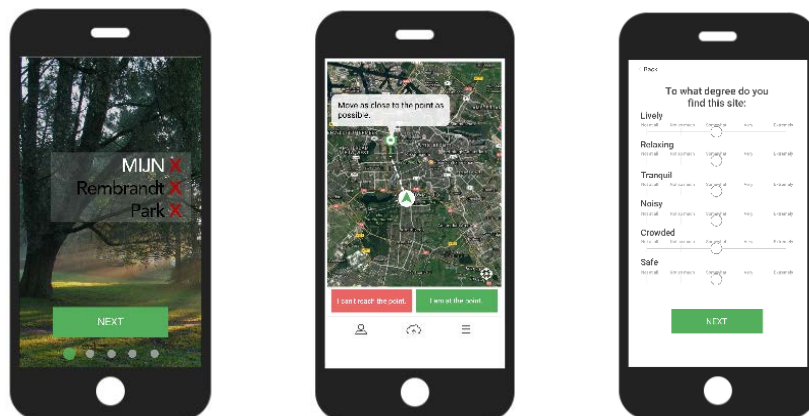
MIJN X
Rembrandt X
Park X

NEXT

Move as close to the point as possible.

I can't reach the point.

I am at the point.

< Back

To what degree do you find this site:

Lively
Not at all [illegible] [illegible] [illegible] Extremely

Relaxing
Not at all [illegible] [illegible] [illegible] Extremely

Tranquil
Not at all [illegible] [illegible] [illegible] Extremely

Noisy
Not at all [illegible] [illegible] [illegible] Extremely

Crowded
Not at all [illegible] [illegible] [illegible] Extremely

Safe
Not at all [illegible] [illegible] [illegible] Extremely

NEXT